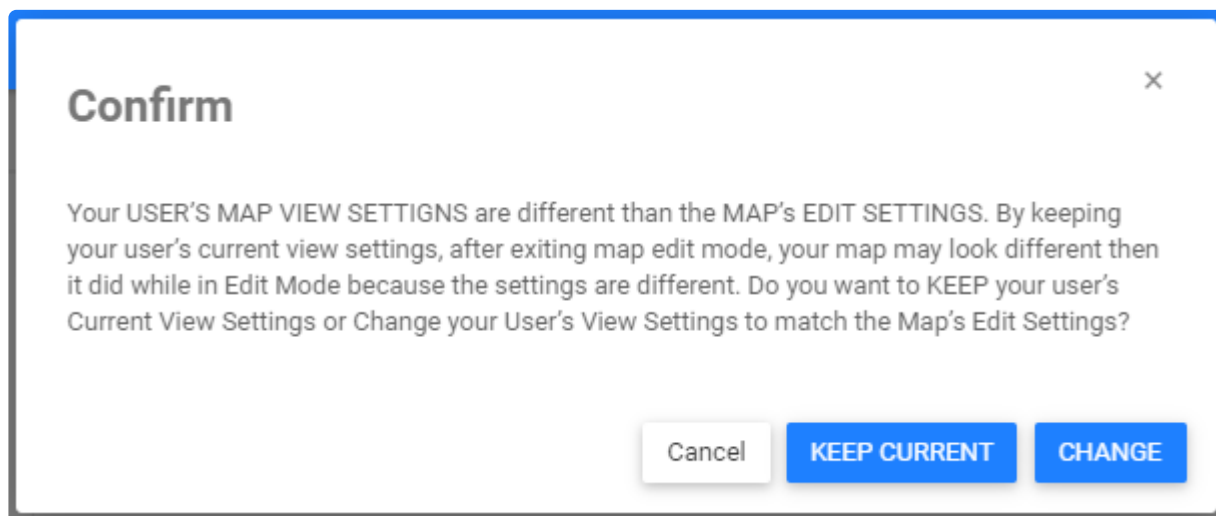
Confirm

×

Your USER'S MAP VIEW SETTIGNS are different than the MAP's EDIT SETTINGS. By keeping your user's current view settings, after exiting map edit mode, your map may look different then it did while in Edit Mode because the settings are different. Do you want to KEEP your user's Current View Settings or Change your User's View Settings to match the Map's Edit Settings?

Cancel KEEP CURRENT CHANGE